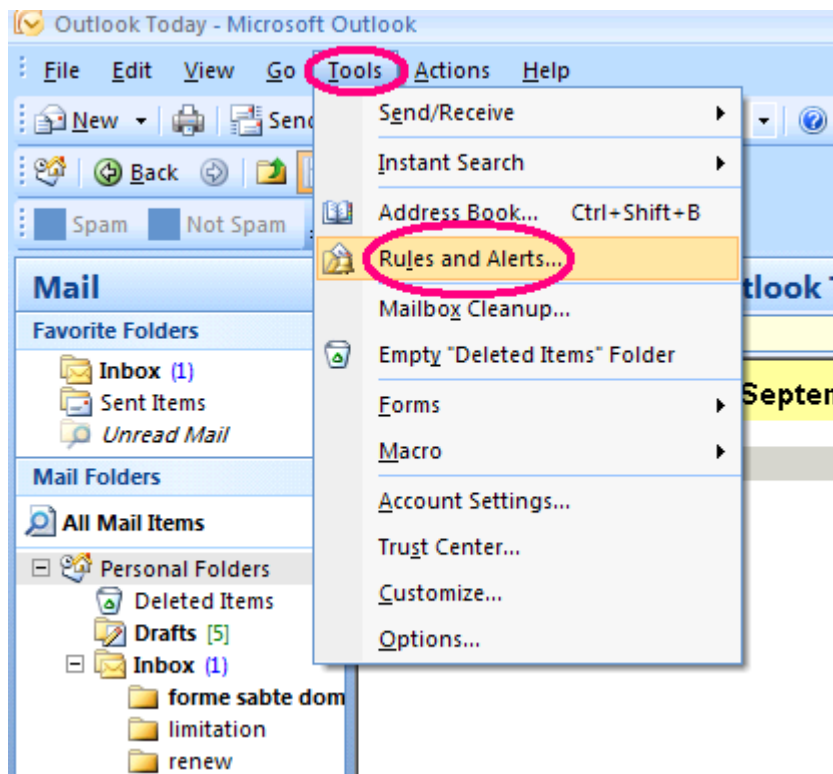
Outlook Today - Microsoft Outlook

File Edit View Go Tools Actions Help

New Sen

Back

Spam Not Spam

Mail

Favorite Folders

Inbox (1)
Sent Items
Unread Mail

Mail Folders

All Mail Items

Personal Folders
Deleted Items
Drafts [5]
Inbox (1)
forme sabte dom
limitation
renew

Send/Receive
Instant Search
Address Book... Ctrl+Shift+B
Rules and Alerts...
Mailbox Cleanup...
Empty "Deleted Items" Folder
Forms
Macro
Account Settings...
Trust Center...
Customize...
Options...

tlook T

Septem